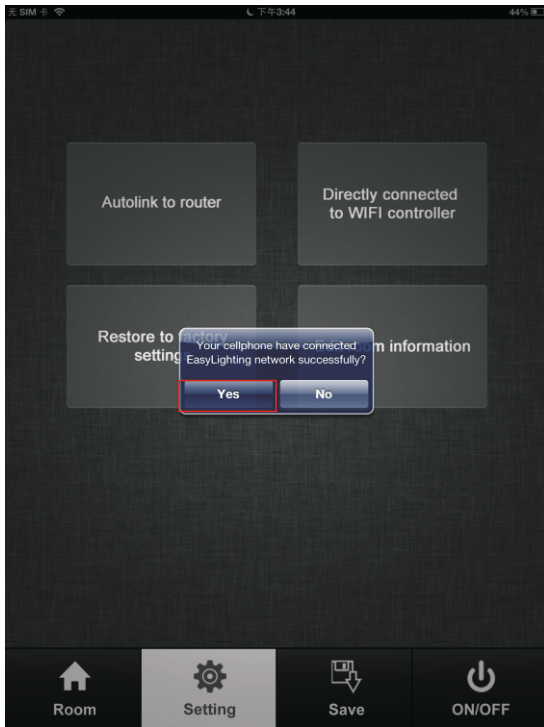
无 SIM 卡
下午3:44
44%

Autolink to router

Directly connected to WIFI controller

Restore to factory setting

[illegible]m information

Your cellphone have connected EasyLighting network successfully?

Yes

No

Room

Setting

Save

ON/OFF